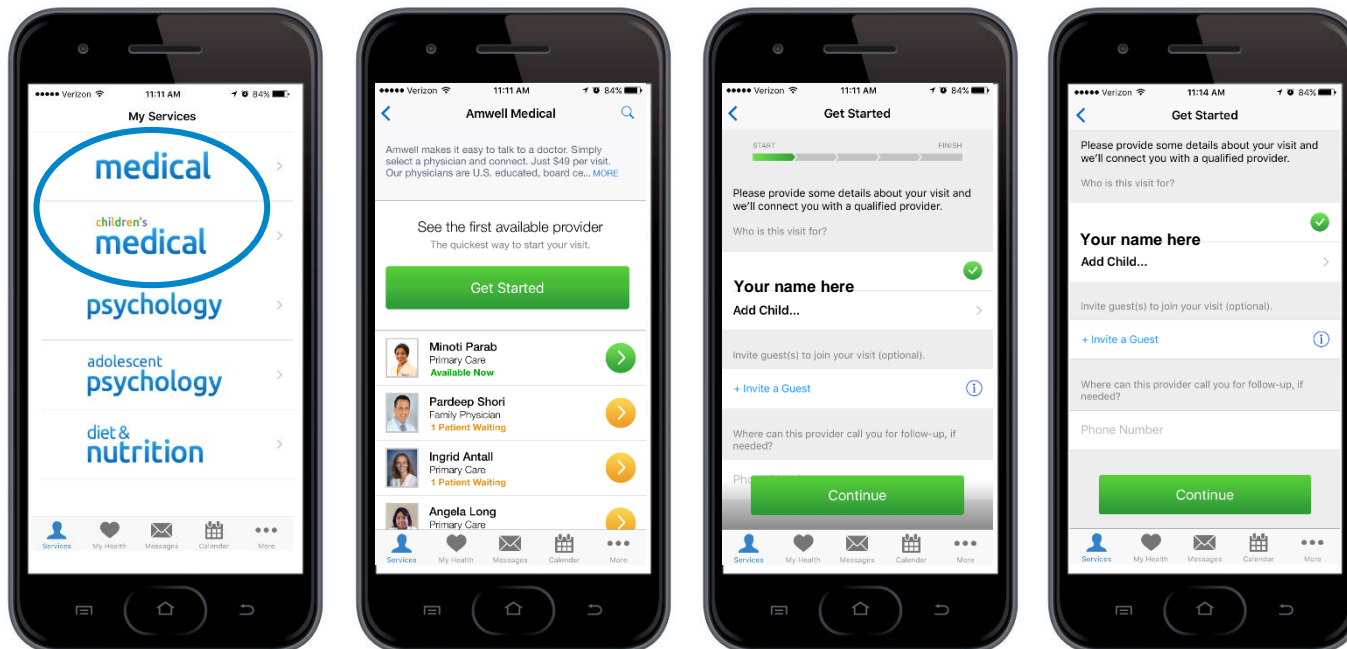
●●●●● Verizon 11:11 AM 84%

My Services

medical

children's medical

psychology

adolescent psychology

diet & nutrition

Services My Health Messages Calendar More

●●●●● Verizon 11:11 AM 84%

Amwell Medical

Amwell makes it easy to talk to a doctor. Simply select a physician and connect. Just $49 per visit. Our physicians are U.S. educated, board ce... MORE

See the first available provider

The quickest way to start your visit.

Get Started

Minoti Parab
Primary Care
Available Now

Pardeep Shori
Family Physician
1 Patient Waiting

Ingrid Antall
Primary Care
1 Patient Waiting

Angela Long
Primary Care

Services My Health Messages Calendar More

●●●●● Verizon 11:11 AM 84%

Get Started

START FINISH

Please provide some details about your visit and we'll connect you with a qualified provider.

Who is this visit for?

Your name here

Add Child...

Invite guest(s) to join your visit (optional).

+ Invite a Guest

Where can this provider call you for follow-up, if needed?

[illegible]

Continue

Services My Health Messages Calendar More

●●●●● Verizon 11:14 AM 84%

Get Started

Please provide some details about your visit and we'll connect you with a qualified provider.

Who is this visit for?

Your name here

Add Child...

Invite guest(s) to join your visit (optional).

+ Invite a Guest

Where can this provider call you for follow-up, if needed?

Phone Number

Continue

Services My Health Messages Calendar More